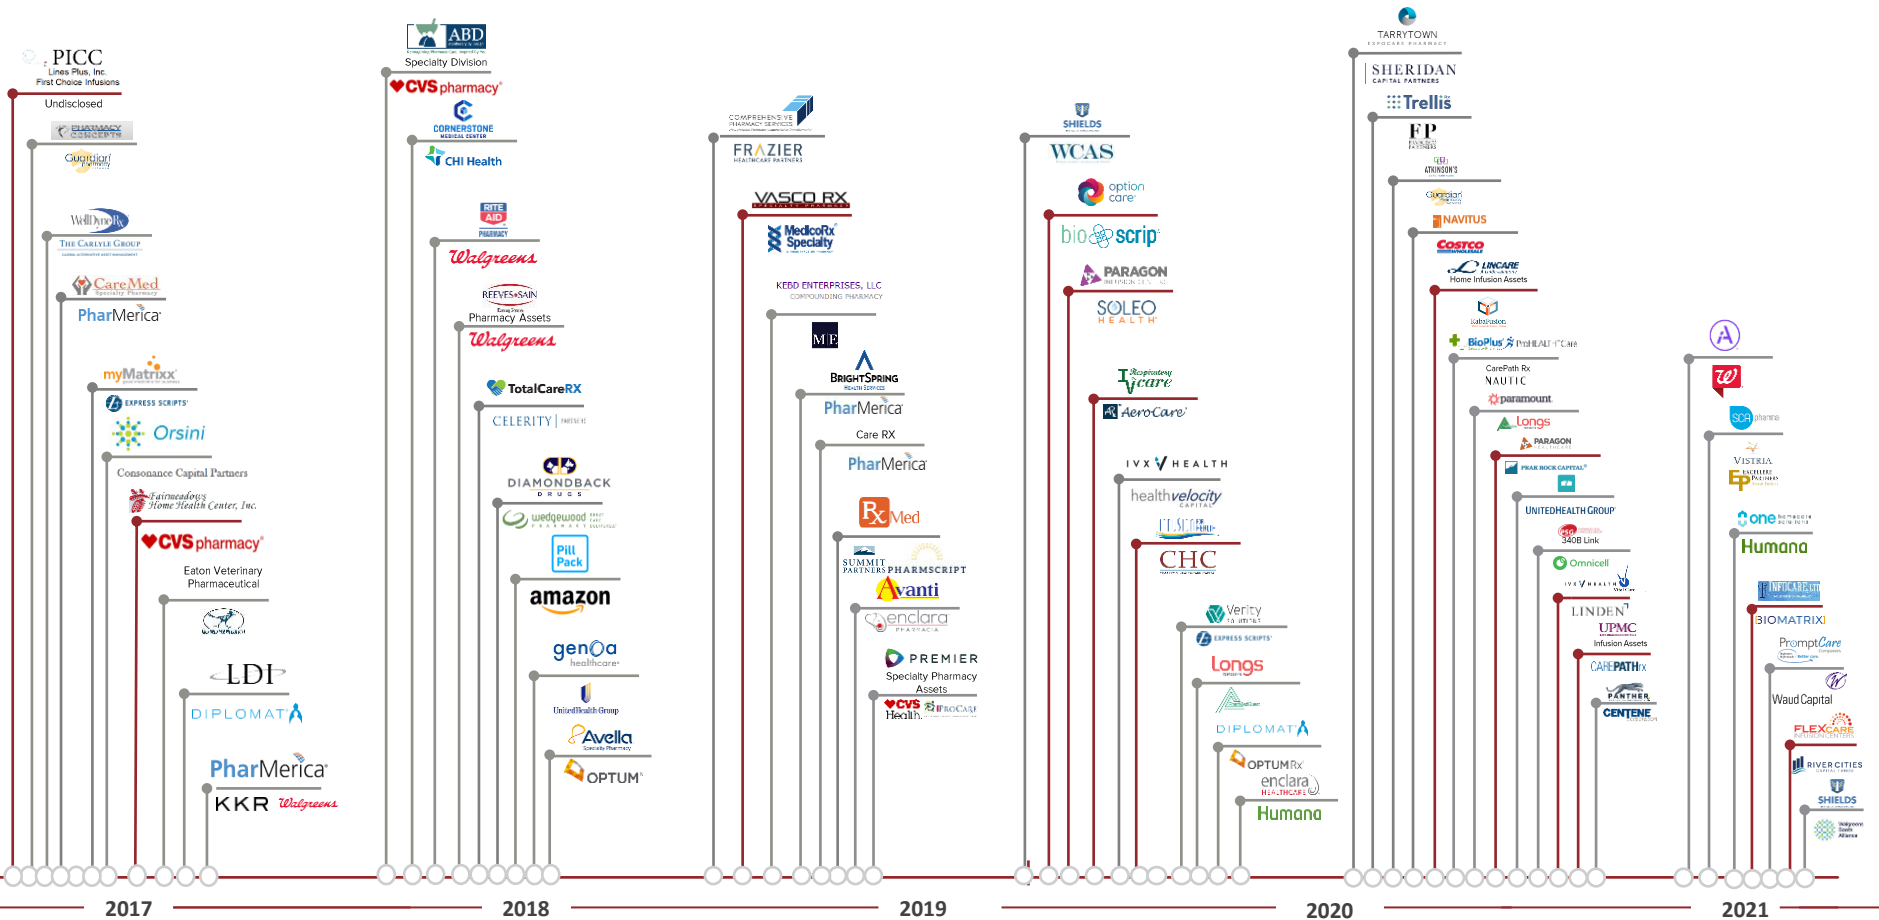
PICC
Lines Plus, Inc.
First Choice Infusions
Undisclosed

PHARMACY CONCEPTS
Guardian Pharmacy

WellDyneRx
The Carlyle Group

CareMed Specialty Pharmacy
PharMerica

myMatrixx
EXPRESS SCRIPTS
Orsini

Consonance Capital Partners
Fairmeadows Home Health Center, Inc.
CVS pharmacy

Eaton Veterinary Pharmaceutical

LDI
DIPLOMAT

PharMerica
KKR Walgreens

2017

ABD
Specialty Division
CVS pharmacy
CORNERSTONE MEDICAL CENTER
CHI Health

RITE AID PHARMACY
Walgreens
REEVES-SAIN
Pharmacy Assets
Walgreens

TotalCareRX
CELERITY

DIAMONDBACK DRUGS
wedgewood
Pill Pack
amazon

genoa healthcare
UnitedHealth Group
Avella Specialty Pharmacy
OPTUM

2018

COMPREHENSIVE PHARMACY SERVICES
FRAZIER HEALTHCARE PARTNERS

VASCO RX
MedcoRx Specialty

KEDD ENTERPRISES, LLC
COMPOUNDING PHARMACY
ME

BrightSpring Health Services
PharMerica
Care RX
PharMerica

RxMed
SUMMIT PARTNERS
PHARMSCRIPT
Avanti
enclara PHARMACIA

PREMIER
Specialty Pharmacy Assets
CVS Health
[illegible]

2019

SHIELDS
WCAS
option care
bioscrip
PARAGON
SOLEO HEALTH

Respiratory Care
AeroCare

IVX HEALTH
healthvelocity CAPITAL
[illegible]
CHC

Verity
EXPRESS SCRIPTS
Longs
DIPLOMAT
OPTUMRx
enclara HEALTHCARE
Humana

2020

TARRYTOWN
SHERIDAN CAPITAL PARTNERS
Trellis
FP
ATKINSON'S
Guardian
NAVITUS
COSTCO
LINCARE
Home Infusion Assets
KabaFusion
BioPlus
ProHEALTH Care
CarePath Rx
NAUTIC
paramount
Longs
PARAGON
PEAK ROCK CAPITAL
UNITEDHEALTH GROUP
340B Link
Omnicell
IVX HEALTH
LINDEN
UPMC
Infusion Assets
CAREPATHRx
PANTHER
CENTENE

2021

SCA pharma
VISTRIA
one
Humana
INFOCARE
BIOMATRIX
PromptCare
Waud Capital
FLEXCARE
RIVER CITIES
SHIELDS